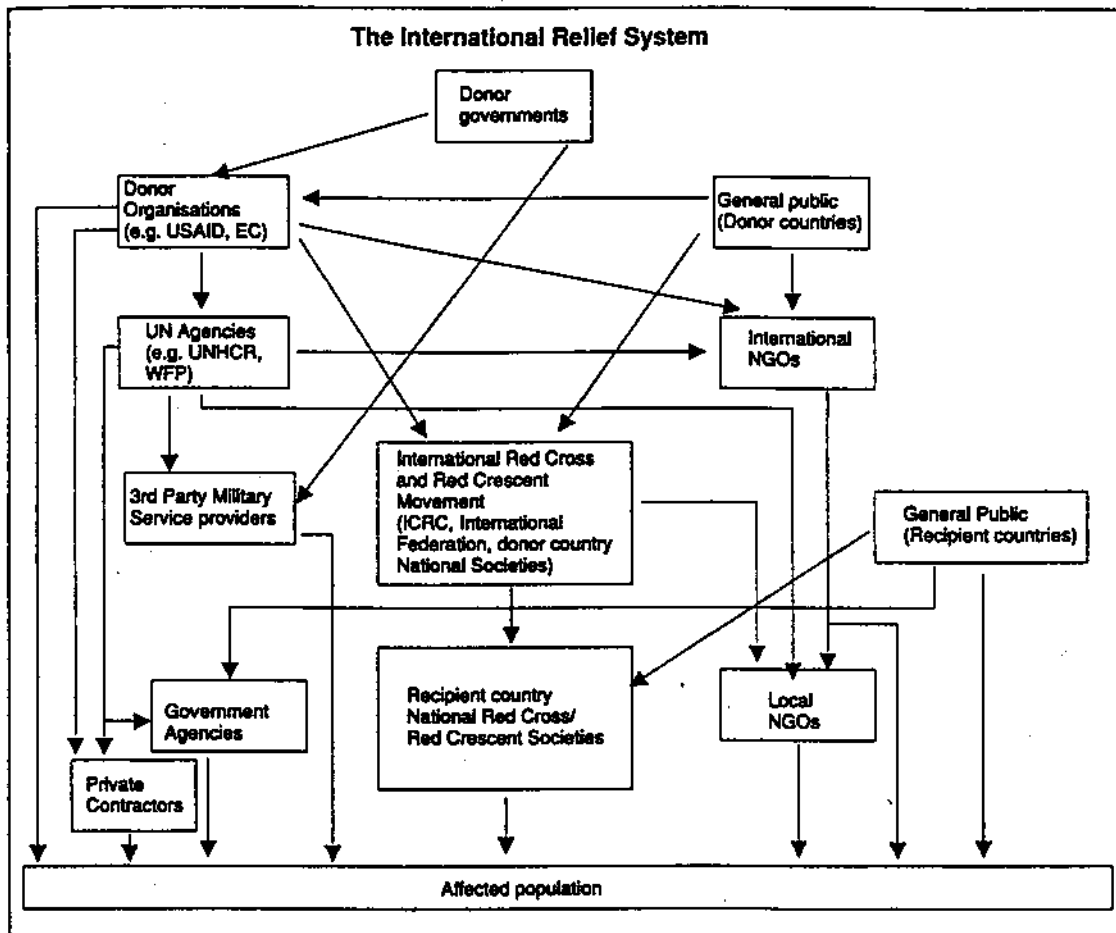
The International Relief System

Donor governments

Donor Organisations (e.g. USAID, EC)

General public (Donor countries)

UN Agencies (e.g. UNHCR, WFP)

International NGOs

3rd Party Military Service providers

International Red Cross and Red Crescent Movement (ICRC, International Federation, donor country National Societies)

General Public (Recipient countries)

Government Agencies

Recipient country National Red Cross/ Red Crescent Societies

Local NGOs

Private Contractors

Affected population